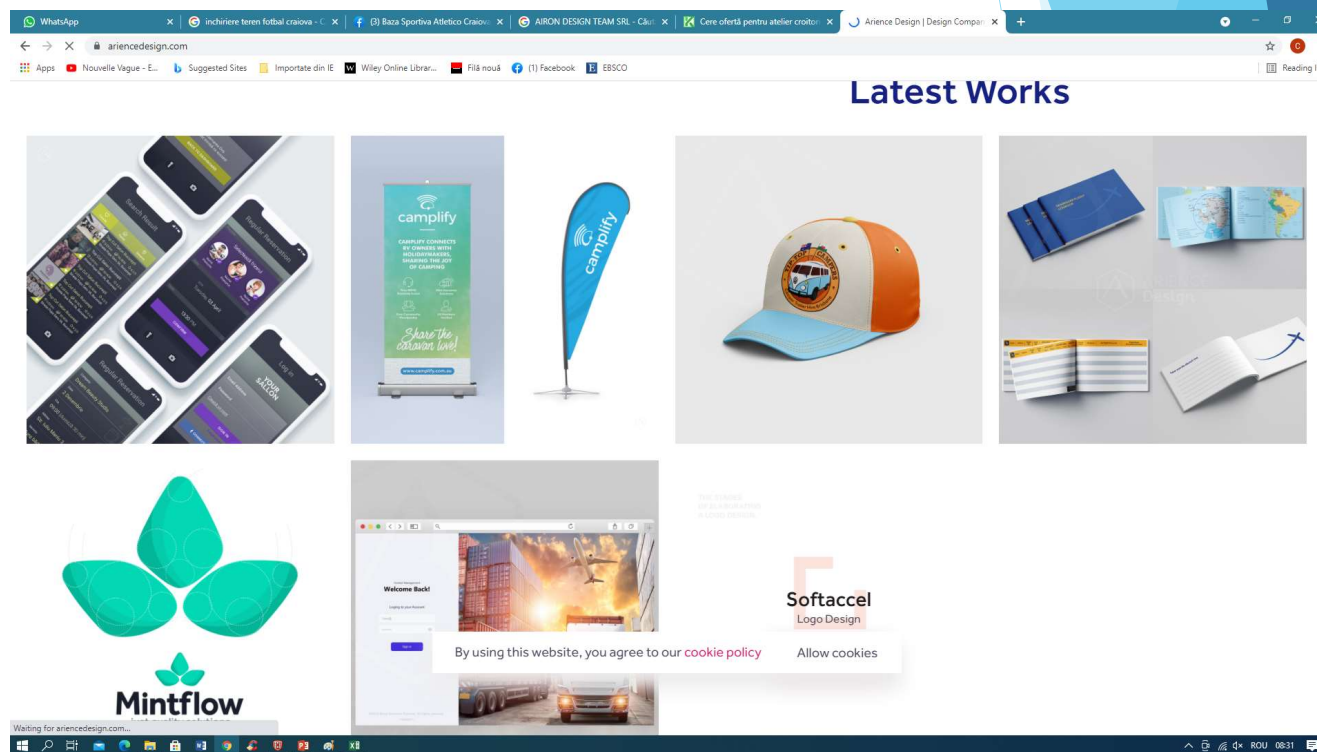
WhatsApp | inchiriere teren fotbal craiova - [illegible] | (3) Baza Sportiva Atletico Craiova | AIRON DESIGN TEAM SRL - Căut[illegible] | Cere ofertă pentru atelier croitor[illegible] | Arience Design | Design Compan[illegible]

ariencedesign.com

Apps | Nouvelle Vague - E... | Suggested Sites | Importate din IE | Wiley Online Librar... | Filă nouă | (1) Facebook | EBSCO | Reading l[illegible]

Latest Works

Search Result

Regular Reservation

Log in

YOUR SALON

camplify

CAMPLIFY CONNECTS RV OWNERS WITH HOLIDAYMAKERS, SHARING THE JOY OF CAMPING

Share the caravan love!

www.camplify.com.au

camplify

Mintflow

Welcome Back!

Softaccel

Logo Design

By using this website, you agree to our cookie policy

Allow cookies

Waiting for ariencedesign.com...

ROU 08:31